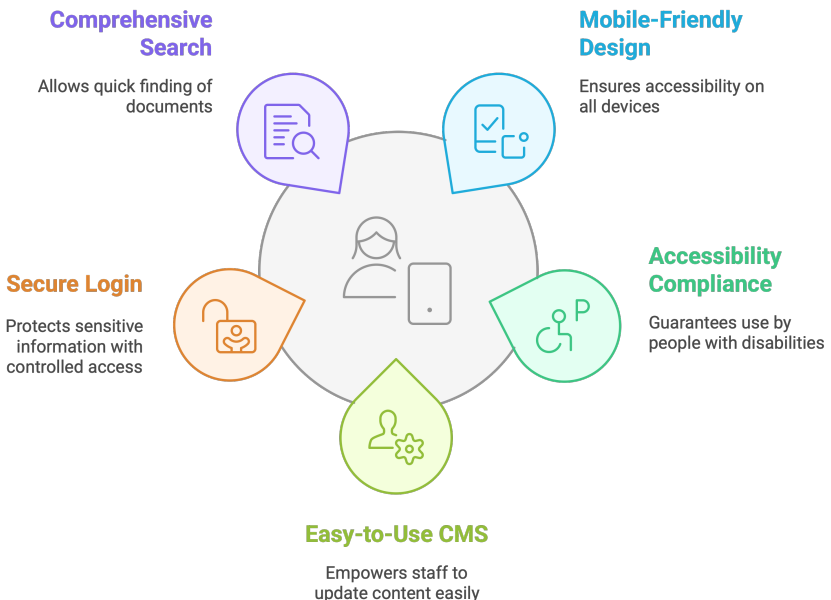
Comprehensive Search

Allows quick finding of documents

Mobile-Friendly Design

Ensures accessibility on all devices

Secure Login

Protects sensitive information with controlled access

Accessibility Compliance

Guarantees use by people with disabilities

Easy-to-Use CMS

Empowers staff to update content easily